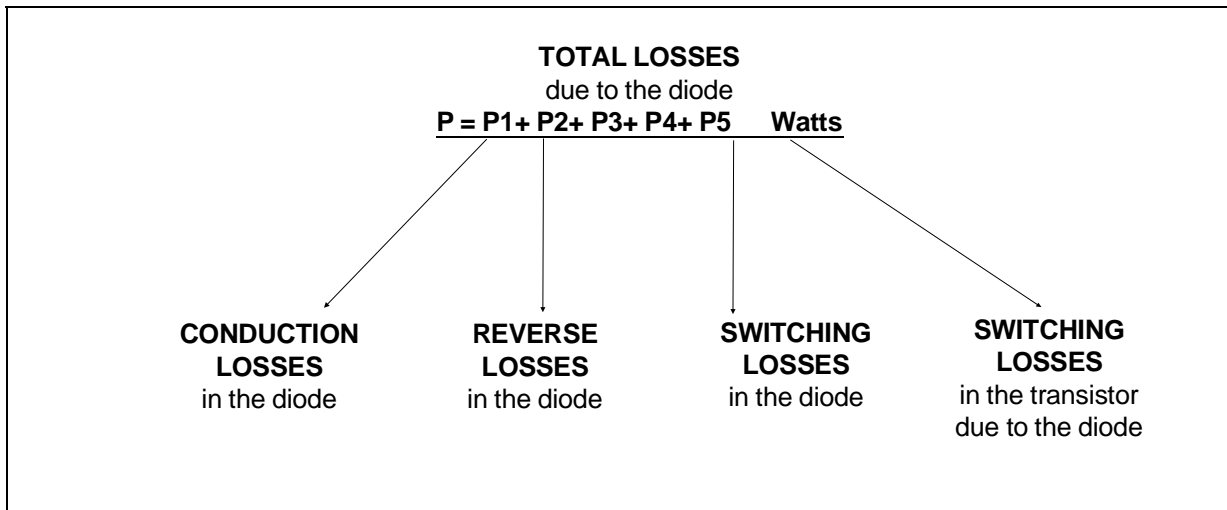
**TOTAL LOSSES**
due to the diode
**P = P1+ P2+ P3+ P4+ P5 Watts**

**CONDUCTION LOSSES**
in the diode

**REVERSE LOSSES**
in the diode

**SWITCHING LOSSES**
in the diode

**SWITCHING LOSSES**
in the transistor due to the diode